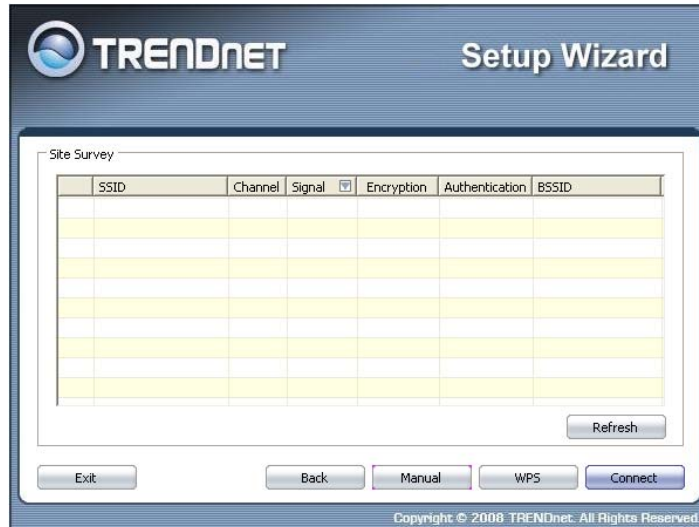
TRENDnET

Setup Wizard

Site Survey

| | SSID | Channel | Signal | Encryption | Authentication | BSSID |
|---|---|---|---|---|---|---|
| | | | | | | |

Refresh

Exit

Back

Manual

WPS

Connect

Copyright © 2008 TRENDnet. All Rights Reserved